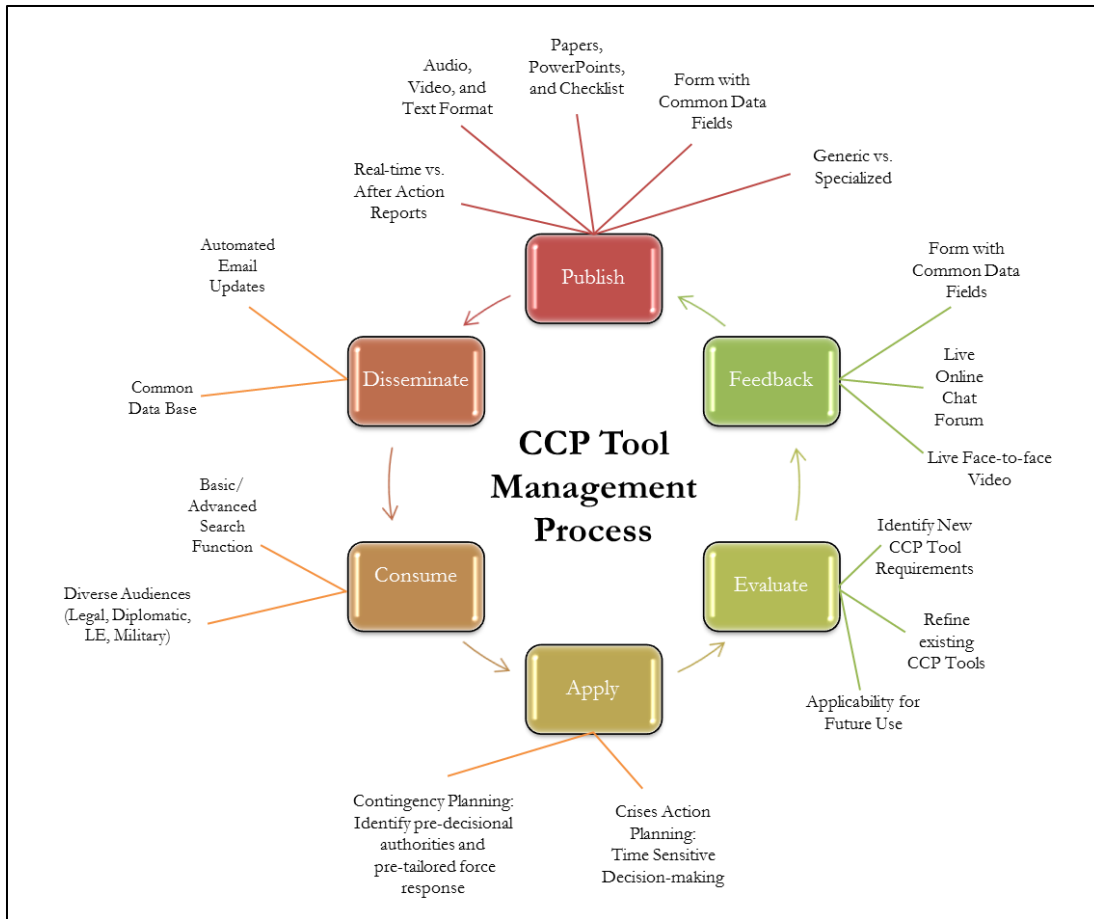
Audio, Video, and Text Format

Papers, PowerPoints, and Checklist

Form with Common Data Fields

Real-time vs. After Action Reports

Generic vs. Specialized

Automated Email Updates

Publish

Form with Common Data Fields

Disseminate

Common Data Base

Feedback

Live Online Chat Forum

Live Face-to-face Video

CCP Tool Management Process

Basic/ Advanced Search Function

Consume

Diverse Audiences (Legal, Diplomatic, LE, Military)

Evaluate

Identify New CCP Tool Requirements

Refine existing CCP Tools

Apply

Applicability for Future Use

Contingency Planning: Identify pre-decisional authorities and pre-tailored force response

Crises Action Planning: Time Sensitive Decision-making